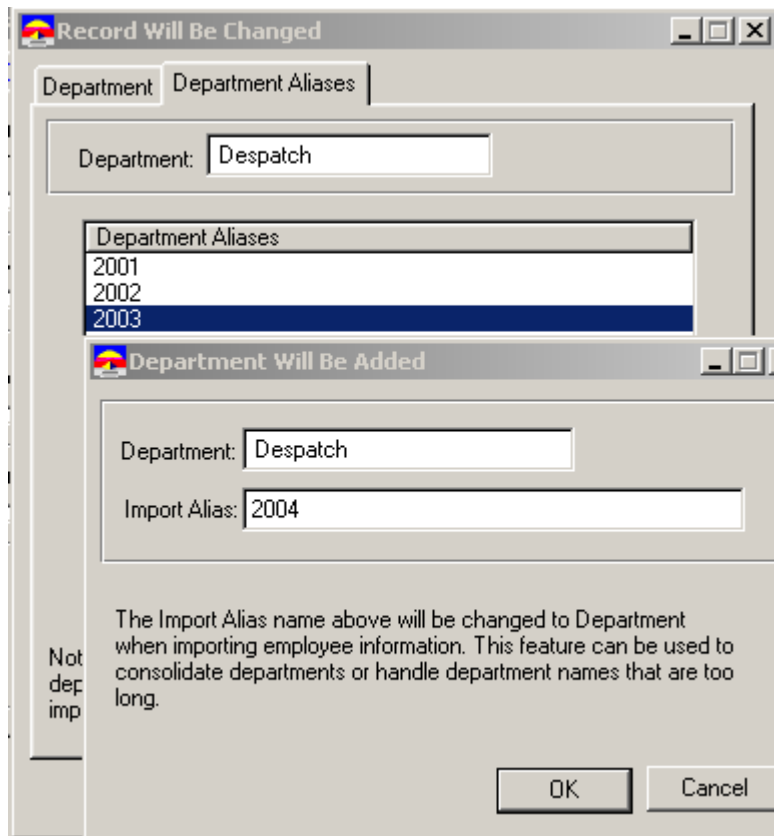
Record Will Be Changed

Department | Department Aliases

Department: Despatch

Department Aliases
2001
2002
2003

Department Will Be Added

Department: Despatch

Import Alias: 2004

The Import Alias name above will be changed to Department when importing employee information. This feature can be used to consolidate departments or handle department names that are too long.

Not
dep
imp

OK
Cancel